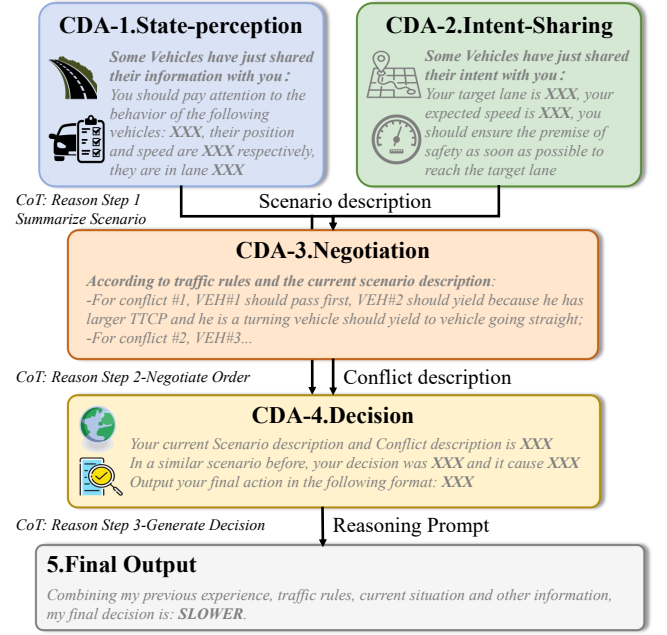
CDA-1.State-perception

Some Vehicles have just shared their information with you：
You should pay attention to the behavior of the following vehicles: XXX, their position and speed are XXX respectively, they are in lane XXX

CDA-2.Intent-Sharing

Some Vehicles have just shared their intent with you：
Your target lane is XXX, your expected speed is XXX, you should ensure the premise of safety as soon as possible to reach the target lane

CoT: Reason Step 1
Summarize Scenario

Scenario description

CDA-3.Negotiation

According to traffic rules and the current scenario description:
-For conflict #1, VEH#1 should pass first, VEH#2 should yield because he has larger TTCP and he is a turning vehicle should yield to vehicle going straight;
-For conflict #2, VEH#3...

CoT: Reason Step 2-Negotiate Order

Conflict description

CDA-4.Decision

Your current Scenario description and Conflict description is XXX
In a similar scenario before, your decision was XXX and it cause XXX
Output your final action in the following format: XXX

CoT: Reason Step 3-Generate Decision

Reasoning Prompt

5.Final Output

Combining my previous experience, traffic rules, current situation and other information, my final decision is: SLOWER.